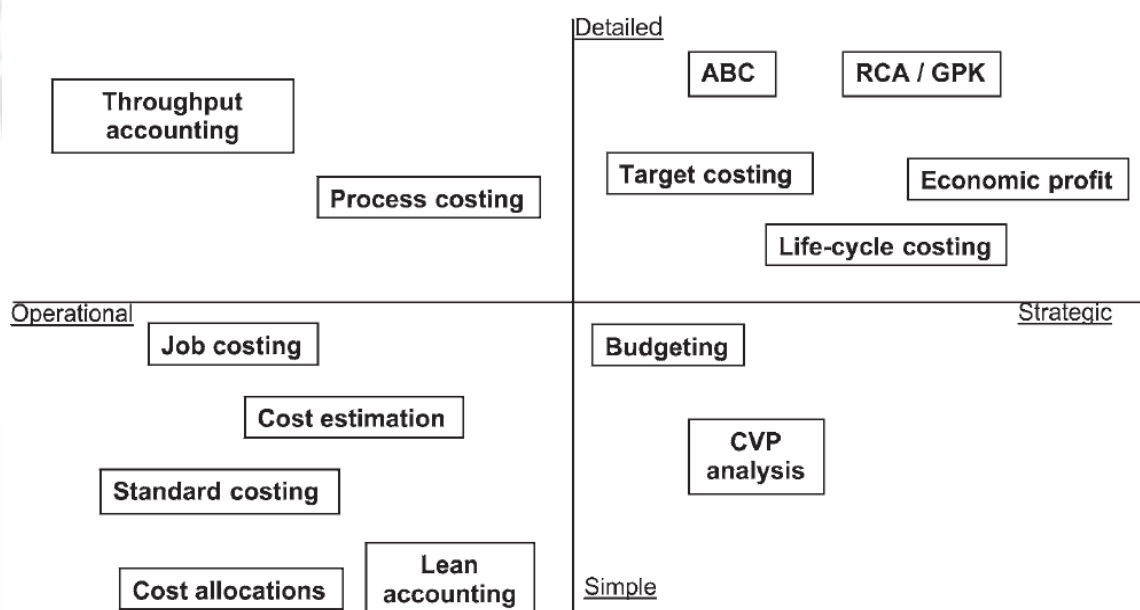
Detailed

Throughput accounting

ABC

RCA / GPK

Process costing

Target costing

Economic profit

Life-cycle costing

Operational

Strategic

Job costing

Budgeting

Cost estimation

CVP analysis

Standard costing

Cost allocations

Lean accounting

Simple